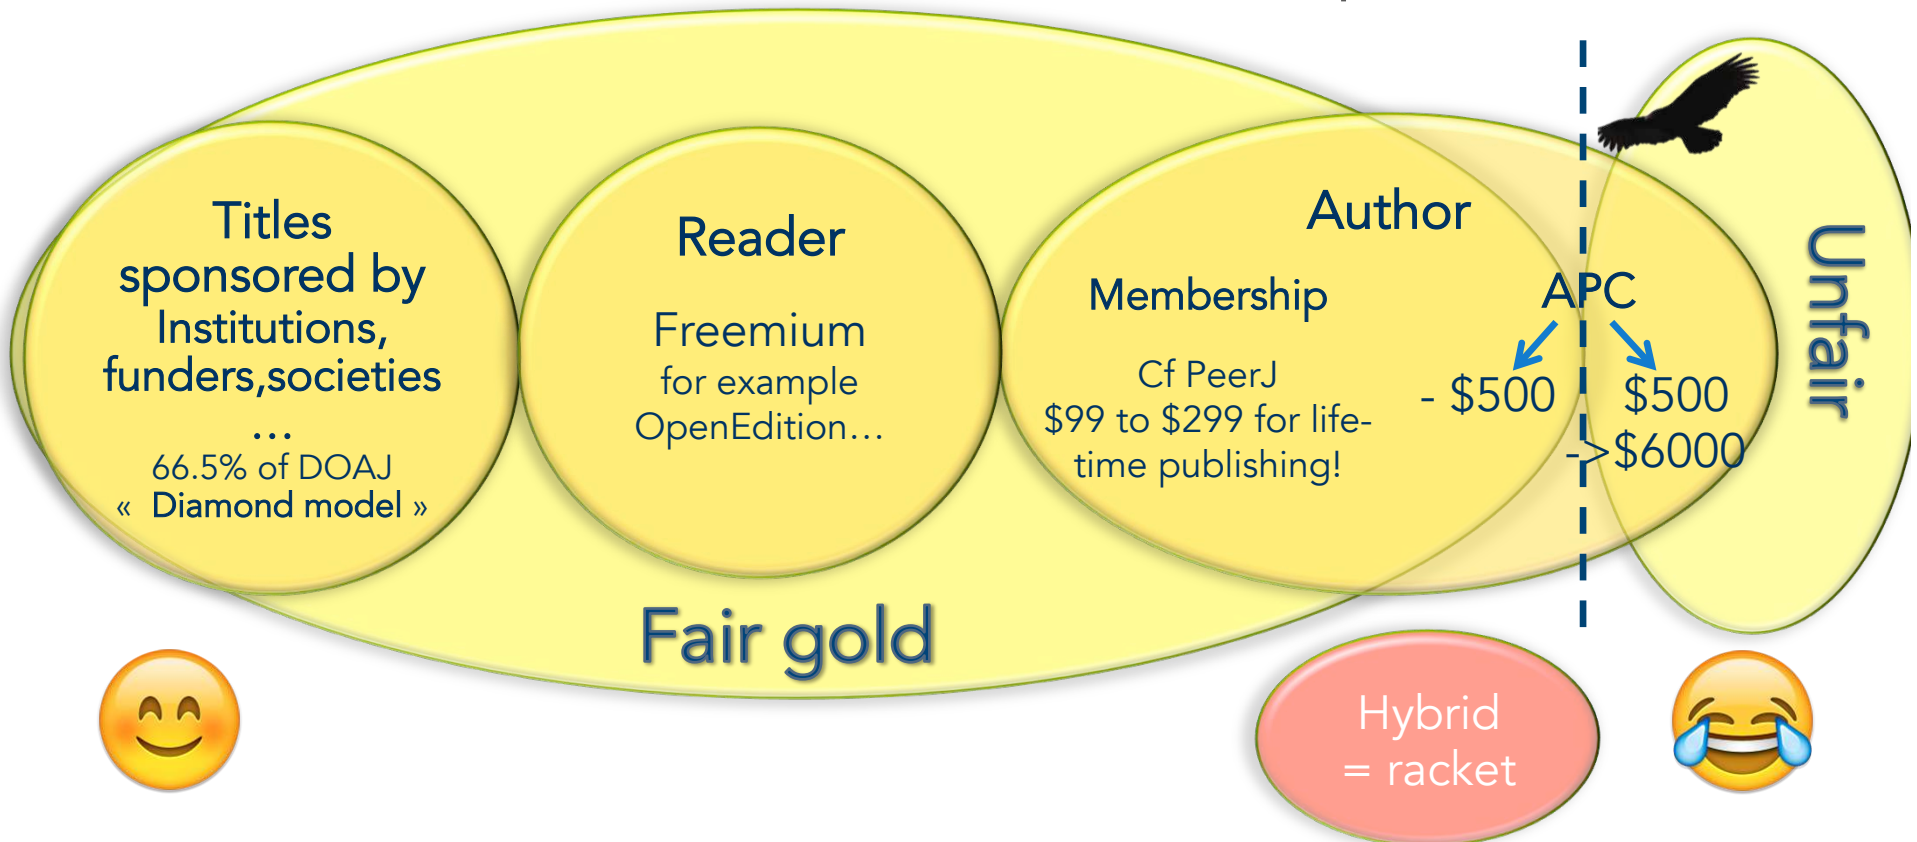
Titles sponsored by Institutions, funders,societies …
66.5% of DOAJ
« Diamond model »

Reader

Freemium
for example OpenEdition…

Author

Membership

Cf PeerJ
$99 to $299 for lifetime publishing!

APC

- $500

$500
->$6000

Unfair

Fair gold

Hybrid
= racket